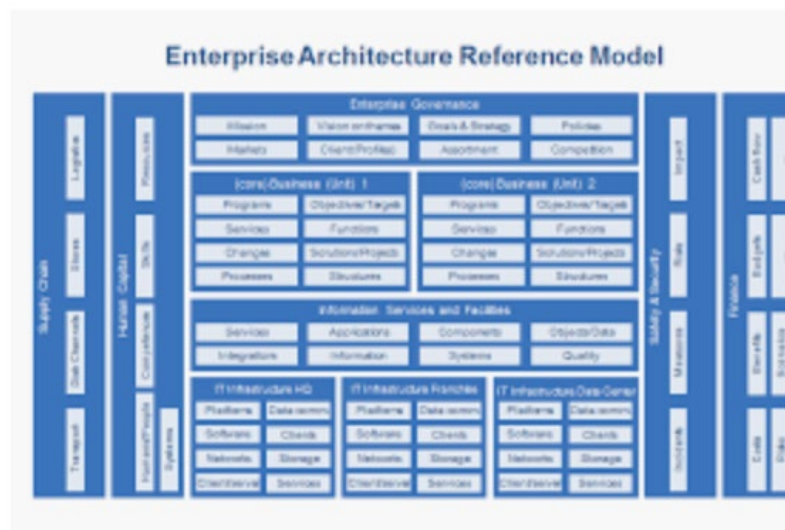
Enterprise Architecture Reference Model

Supply Chain
Logistics
Stores
Distr.Channels
Transport

Human Capital
Resources
Skills
Competence
Partners/People
Systems

Enterprise Governance
Mission
Vision en themes
Goals & Strategy
Policies
Markets
Client Profiles
Assortment
Competition

(core)Business (Unit) 1
Programs
Objectives/Targets
Services
Functions
Changes
Solutions/Projects
Processes
Structures

(core)Business (Unit) 2
Programs
Objectives/Targets
Services
Functions
Changes
Solutions/Projects
Processes
Structures

Information Services and Facilities
Services
Applications
Components
Objects/Data
Integrations
Information
Systems
Quality

IT Infrastructure HQ
Platforms
Data comm
Software
Clients
Networks
Storage
Client/server
Services

IT Infrastructure Franchise
Platforms
Data comm
Software
Clients
Networks
Storage
Client/server
Services

IT Infrastructure Data Center
Platforms
Data comm
Software
Clients
Networks
Storage
Client/server
Services

Safety & Security
Impact
Risk
Measures
Incidents

Finance
Cash flow
Budgets
Benefits
Costs
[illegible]
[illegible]
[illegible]